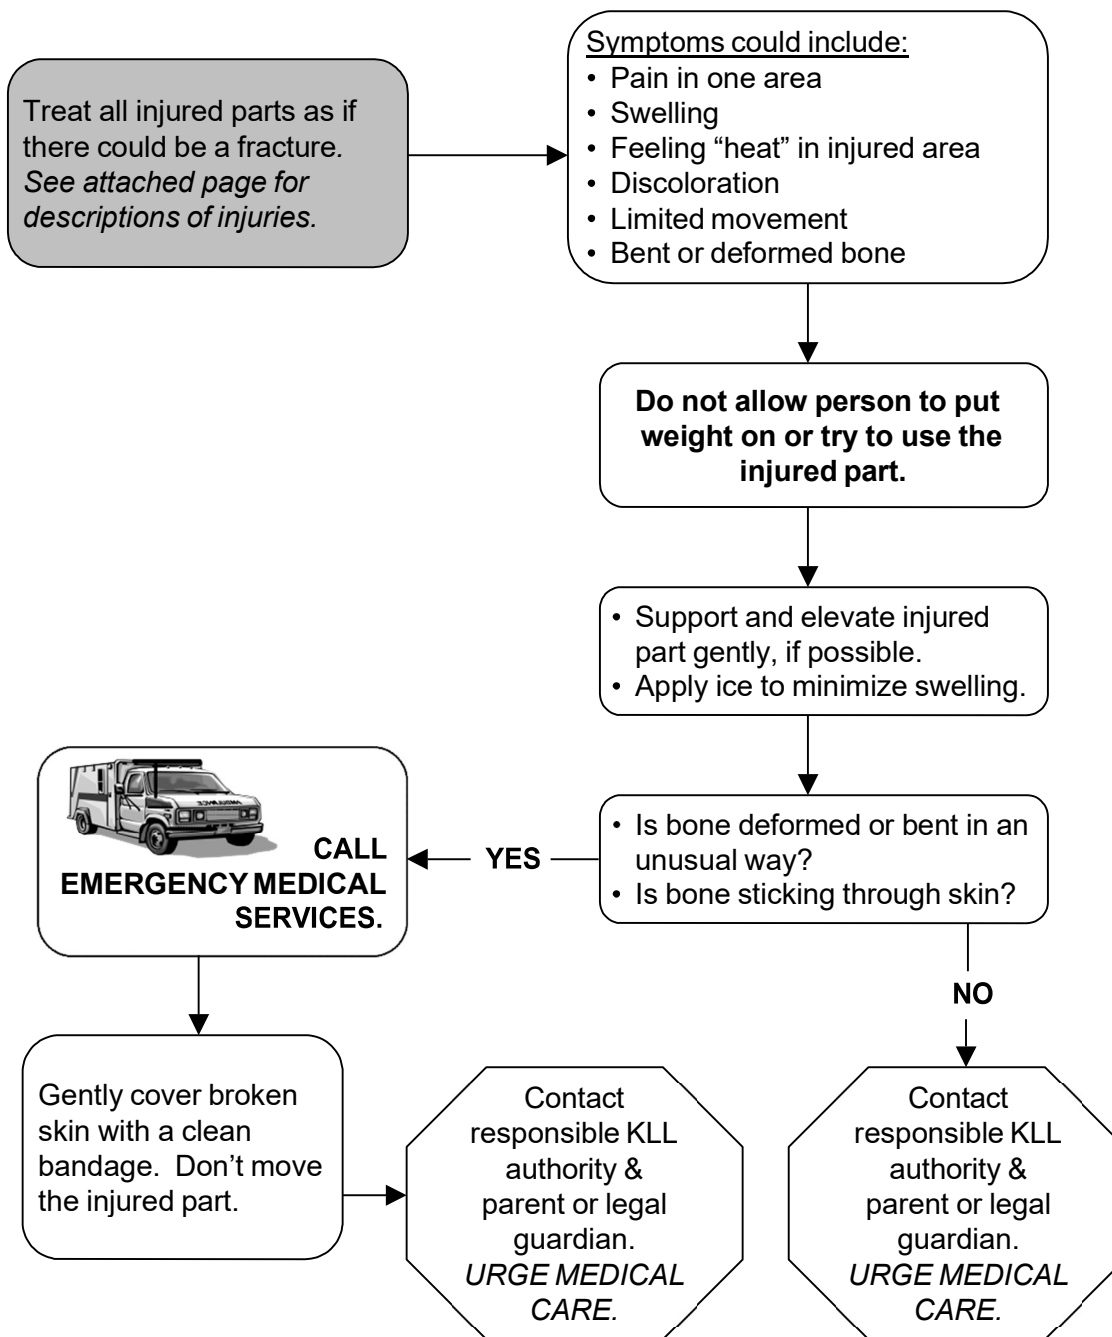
Treat all injured parts as if there could be a fracture. *See attached page for descriptions of injuries.*

Symptoms could include:
• Pain in one area
• Swelling
• Feeling "heat" in injured area
• Discoloration
• Limited movement
• Bent or deformed bone

**Do not allow person to put weight on or try to use the injured part.**

• Support and elevate injured part gently, if possible.
• Apply ice to minimize swelling.

• Is bone deformed or bent in an unusual way?
• Is bone sticking through skin?

YES

AMBULANCE

CALL EMERGENCY MEDICAL SERVICES.

NO

Gently cover broken skin with a clean bandage. Don't move the injured part.

Contact responsible KLL authority & parent or legal guardian. *URGE MEDICAL CARE.*

Contact responsible KLL authority & parent or legal guardian. *URGE MEDICAL CARE.*